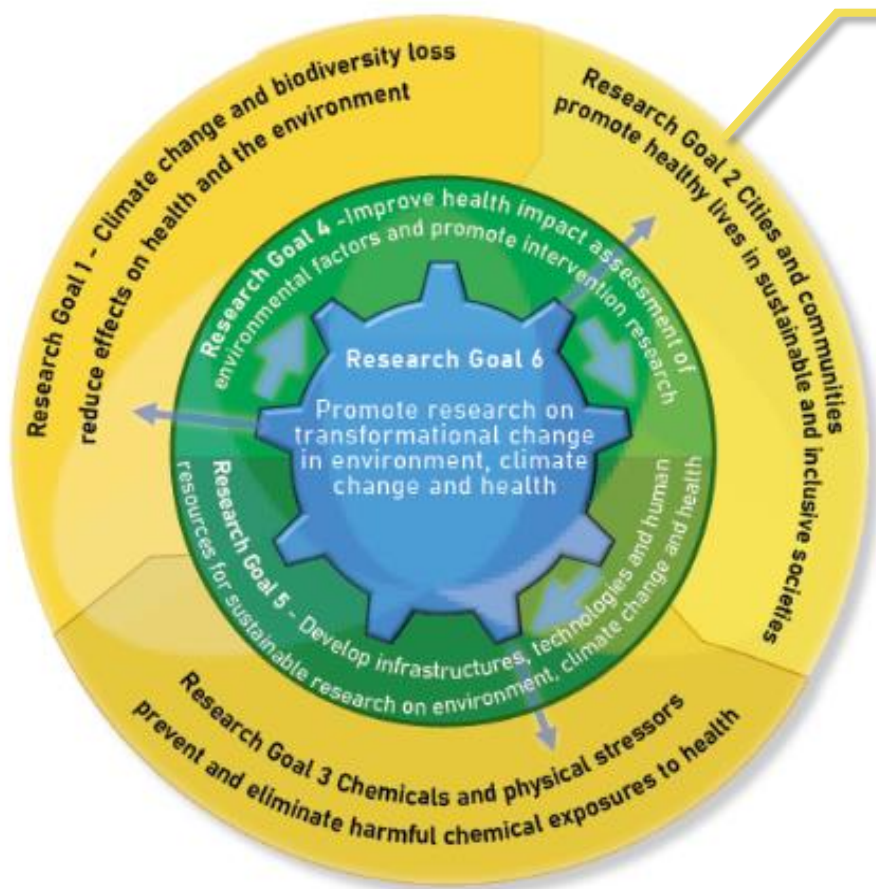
Research Goal 1 - Climate change and biodiversity loss reduce effects on health and the environment

Research Goal 2 Cities and communities promote healthy lives in sustainable and inclusive societies

Research Goal 3 Chemicals and physical stressors prevent and eliminate harmful chemical exposures to health

Research Goal 4 -Improve health impact assessment of environmental factors and promote intervention research

Research Goal 5 - Develop infrastructures, technologies and human resources for sustainable research on environment, climate change and health

Research Goal 6

Promote research on transformational change in environment, climate change and health